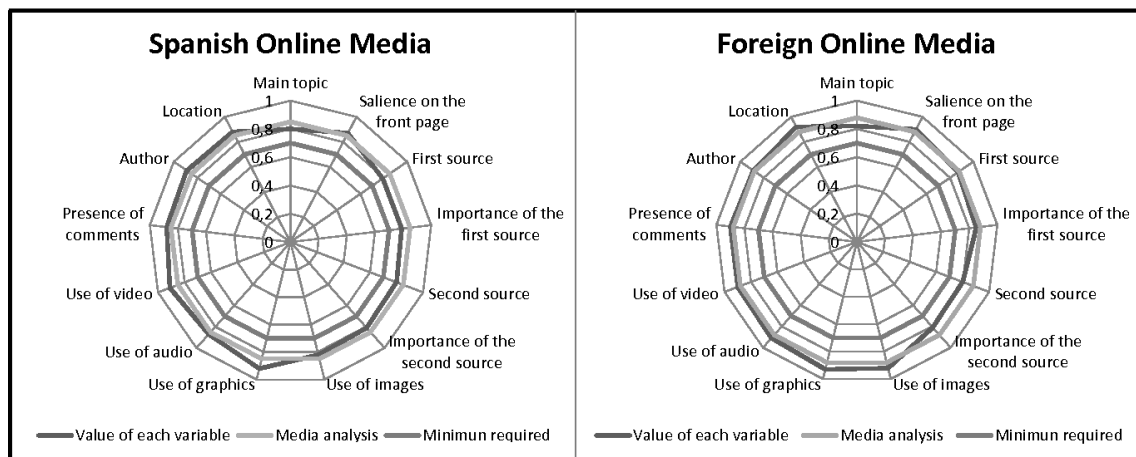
Spanish Online Media

Main topic
Salience on the front page
First source
Importance of the first source
Second source
Importance of the second source
Use of images
Use of graphics
Use of audio
Use of video
Presence of comments
Author
Location

1
0,8
0,6
0,4
0,2
0

Value of each variable
Media analysis
Minimun required

Foreign Online Media

Main topic
Salience on the front page
First source
Importance of the first source
Second source
Importance of the second source
Use of images
Use of graphics
Use of audio
Use of video
Presence of comments
Author
Location

1
0,8
0,6
0,4
0,2
0

Value of each variable
Media analysis
Minimun required